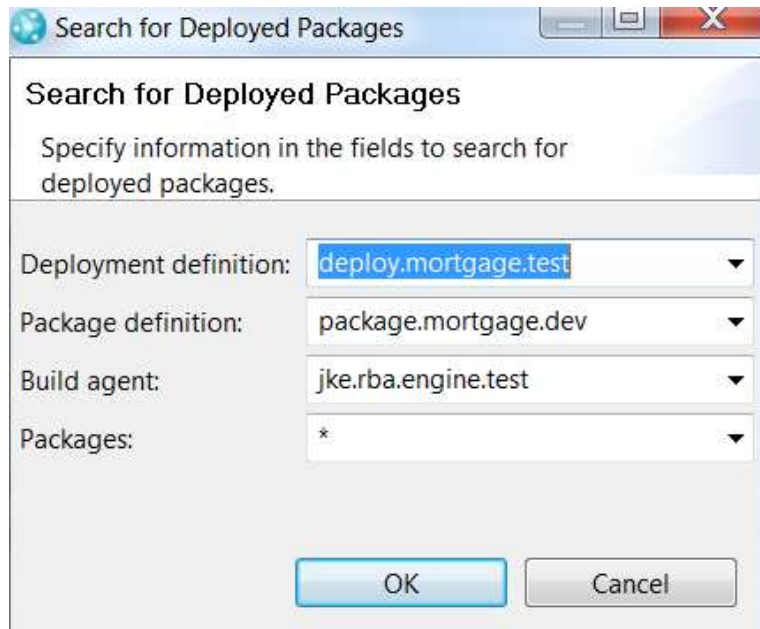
Search for Deployed Packages

Search for Deployed Packages

Specify information in the fields to search for deployed packages.

Deployment definition: deploy.mortgage.test

Package definition: package.mortgage.dev

Build agent: jke.rba.engine.test

Packages: *

OK

Cancel